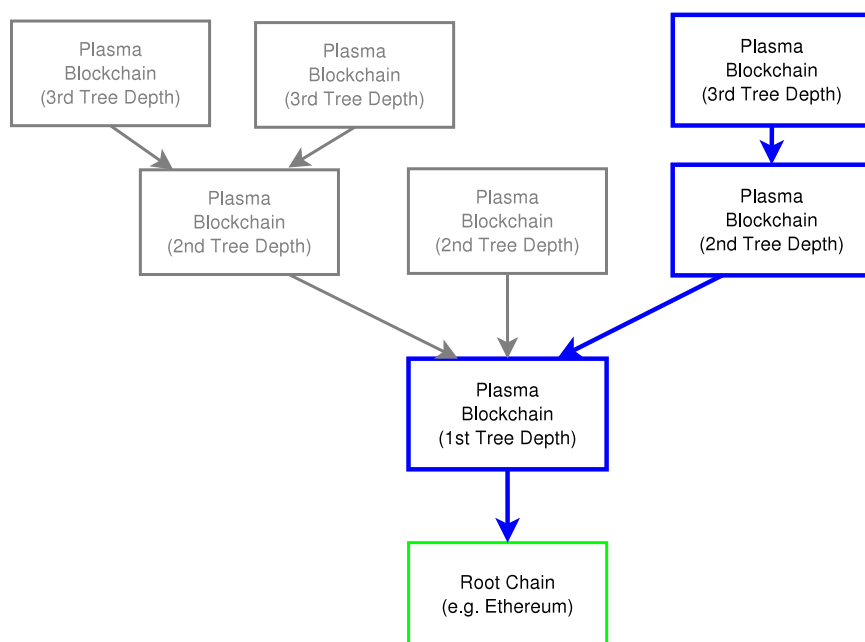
Plasma Blockchain (3rd Tree Depth)

Plasma Blockchain (3rd Tree Depth)

Plasma Blockchain (3rd Tree Depth)

Plasma Blockchain (2nd Tree Depth)

Plasma Blockchain (2nd Tree Depth)

Plasma Blockchain (2nd Tree Depth)

Plasma Blockchain (1st Tree Depth)

Root Chain (e.g. Ethereum)